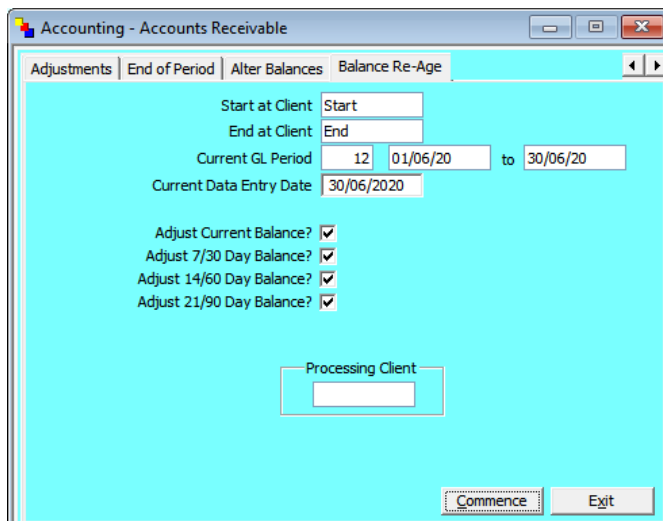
Accounting - Accounts Receivable

Adjustments | End of Period | Alter Balances | Balance Re-Age

Start at Client Start
End at Client End
Current GL Period 12 01/06/20 to 30/06/20
Current Data Entry Date 30/06/2020

Adjust Current Balance?
Adjust 7/30 Day Balance?
Adjust 14/60 Day Balance?
Adjust 21/90 Day Balance?

Processing Client

Commence
Exit